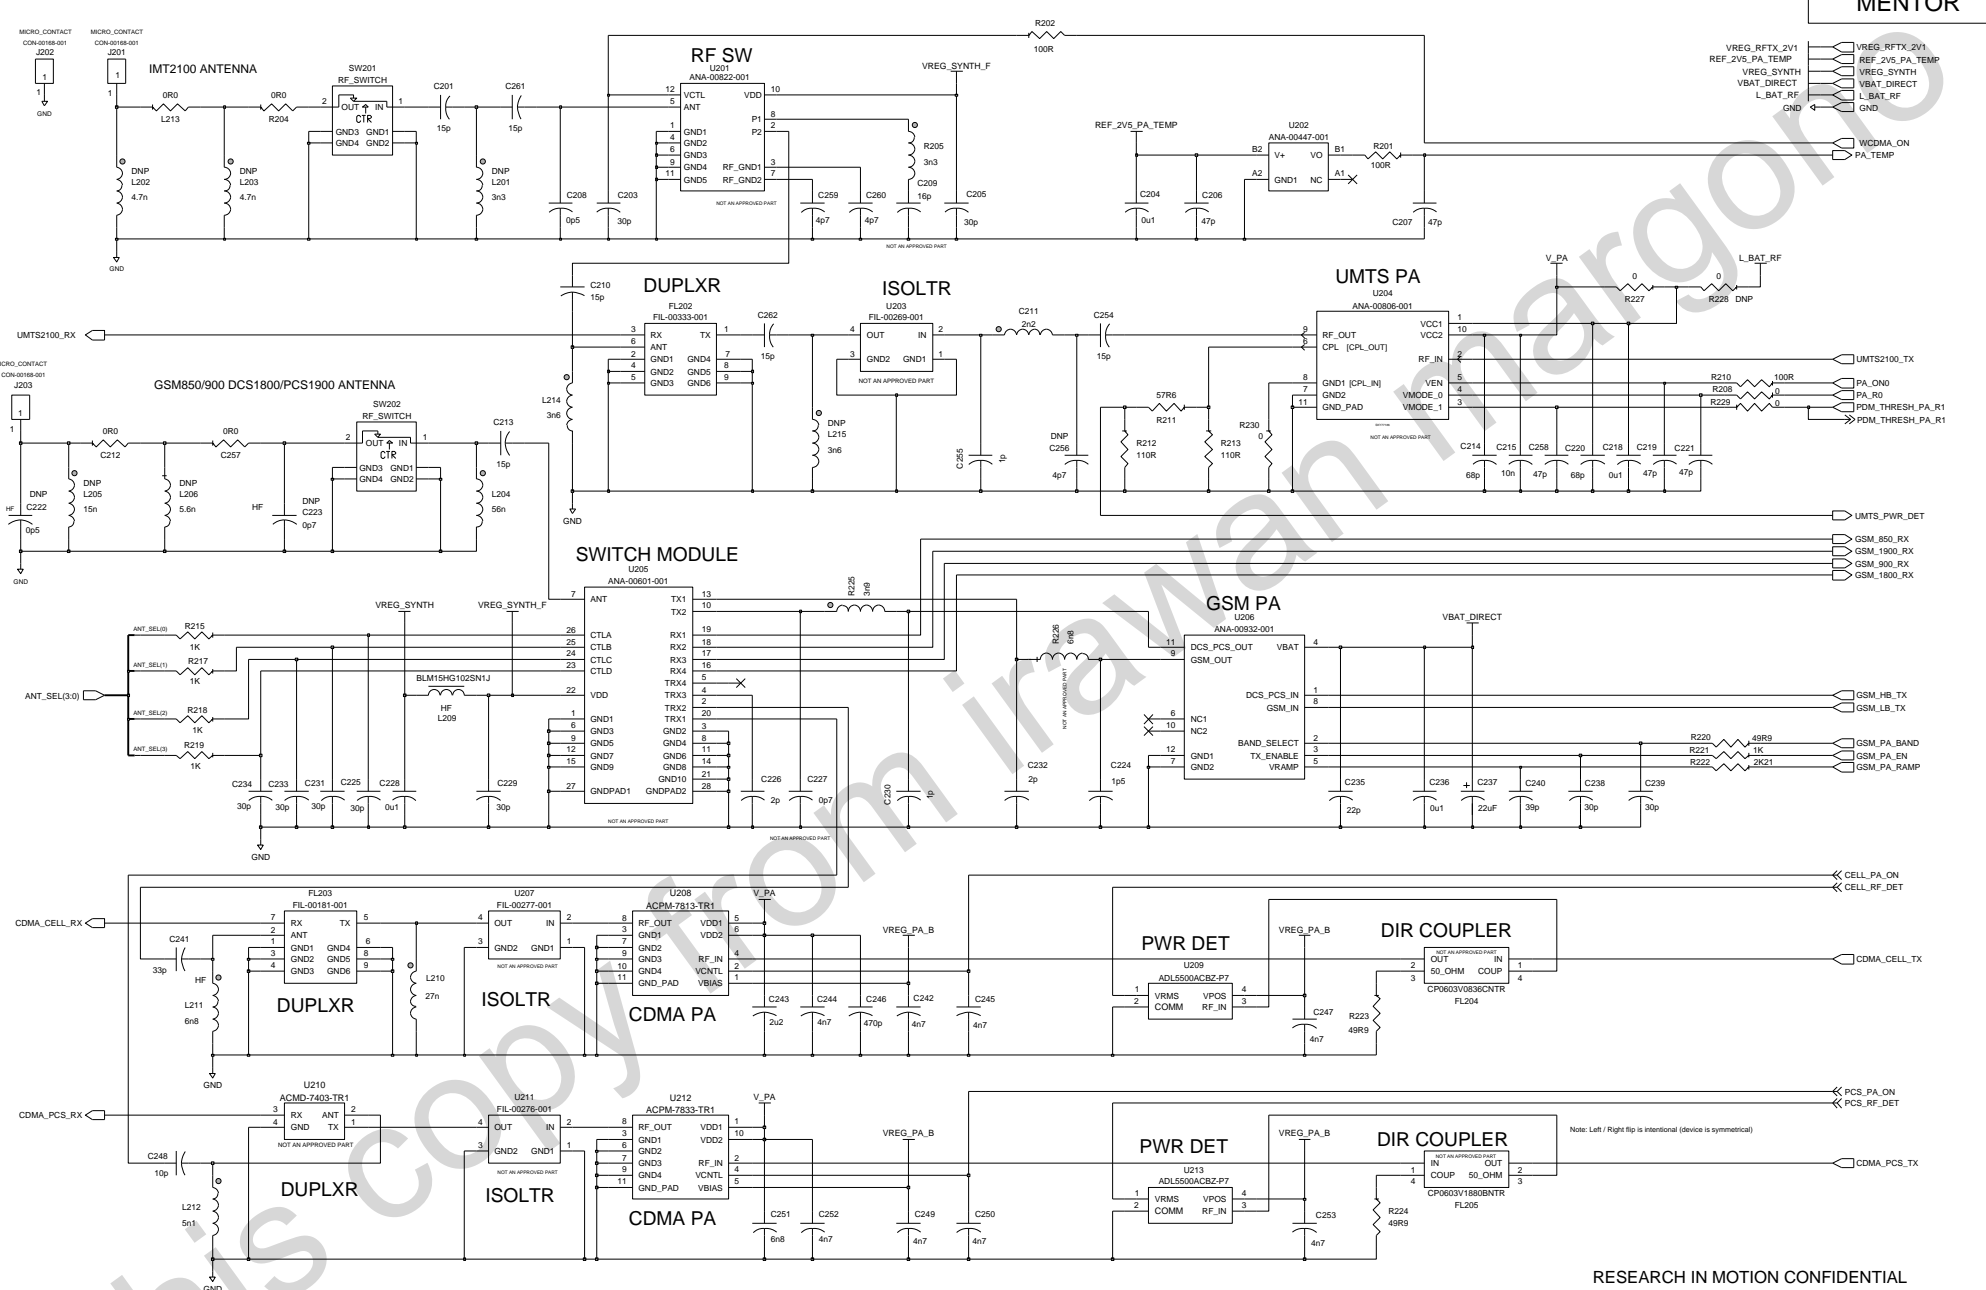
MENTOR

MICRO_CONTACT CON-00168-001 J202 1 1 GND
MICRO_CONTACT CON-00168-001 J201 1 1

IMT2100 ANTENNA

0R0 L213
0R0 R204

SW201 RF_SWITCH
2 OUT IN 1 CTR GND3 GND1 GND4 GND2

C201 15p
C261 15p

R202 100R

RF SW
U201 ANA-00822-001
12 VCTL 5 ANT 10 VDD 8 P1 2 P2
1 GND1 4 GND2 6 GND3 9 GND4 11 GND5 3 RF_GND1 7 RF_GND2
NOT AN APPROVED PART

VREG_SYNTH_F

R205 3n3
C209 16p

DNP L202 4.7n
DNP L203 4.7n
DNP L201 3n3
C208 0p5
C203 30p
C259 4p7
C260 4p7
C205 30p
NOT AN APPROVED PART
GND

REF_2V5_PA_TEMP
U202 ANA-00447-001
B2 V+ VO B1 A2 GND1 NC A1
R201 100R
C204 0u1
C206 47p
C207 47p

VREG_RFTX_2V1 VREG_RFTX_2V1
REF_2V5_PA_TEMP REF_2V5_PA_TEMP
VREG_SYNTH VREG_SYNTH
VBAT_DIRECT VBAT_DIRECT
L_BAT_RF L_BAT_RF
GND GND
WCDMA_ON
PA_TEMP

C210 15p

DUPLXR
FL202 FIL-00333-001
3 RX TX 1 6 ANT 2 GND1 GND4 7 4 GND2 GND5 8 5 GND3 GND6 9

C262 15p

ISOLTR
U203 FIL-00269-001
4 OUT IN 2 3 GND2 GND1 1
NOT AN APPROVED PART

C211 2n2
C254 15p

UMTS PA
U204 ANA-00806-001
9 RF_OUT 6 CPL [CPL_OUT] VCC1 1 VCC2 10 RF_IN 2
8 GND1 [CPL_IN] 7 GND2 11 GND_PAD VEN 5 VMODE_0 4 VMODE_1 3
NOT AN APPROVED PART

V_PA L_BAT_RF
0 R227 0 R228 DNP

UMTS2100_RX
UMTS2100_TX

R210 100R
R208 0
R229 0
PA_ON0
PA_R0
PDM_THRESH_PA_R1
PDM_THRESH_PA_R1

MICRO_CONTACT CON-00168-001 J203 1 1

GSM850/900 DCS1800/PCS1900 ANTENNA

0R0 C212
0R0 C257

SW202 RF_SWITCH
2 OUT IN 1 CTR GND3 GND1 GND4 GND2

C213 15p

L214 3n6
DNP L215 3n6

57R6 R211
R212 110R
R213 110R
R230 0

C255 1p
DNP C256 4p7

C214 68p C215 10n C258 47p C220 68p C218 0u1 C219 47p C221 47p

UMTS_PWR_DET

HF DNP C222 0p5
DNP L205 15n
DNP L206 5.6n
HF DNP C223 0p7
L204 56n
GND
GND

SWITCH MODULE
U205 ANA-00601-001
7 ANT TX1 13 TX2 10
26 CTLA RX1 19 25 CTLB RX2 18 24 CTLC RX3 17 23 CTLD RX3 16 RX4 5
22 VDD TRX4 4 TRX3 2 TRX2 20 TRX1 3
1 GND1 GND2 8 6 GND3 GND4 11 9 GND5 GND6 14 12 GND7 GND8 21 15 GND9 GND10 28
27 GNDPAD1 GNDPAD2
NOT AN APPROVED PART

VREG_SYNTH VREG_SYNTH_F

ANT_SEL(0) R215 1K
ANT_SEL(1) R217 1K
ANT_SEL(2) R218 1K
ANT_SEL(3) R219 1K
ANT_SEL(3:0)

BLM15HG102SN1J HF L209

C234 30p C233 30p C231 30p C225 30p C228 0u1 C229 30p
C226 2p C227 0p7
C230 1p
GND

R225 3n9
R226 6n8
NOT AN APPROVED PART
NOT AN APPROVED PART

GSM_850_RX
GSM_1900_RX
GSM_900_RX
GSM_1800_RX

GSM PA
U206 ANA-00932-001
11 DCS_PCS_OUT 9 GSM_OUT VBAT 4
DCS_PCS_IN 1 GSM_IN 8
6 NC1 10 NC2
BAND_SELECT 12 TX_ENABLE 3 VRAMP 5
12 GND1 7 GND2

VBAT_DIRECT

C232 2p
C224 1p5
C235 22p C236 0u1 C237 22uF C240 39p C238 30p C239 30p

R220 49R9
R221 1K
R222 2K21

GSM_HB_TX
GSM_LB_TX
GSM_PA_BAND
GSM_PA_EN
GSM_PA_RAMP

CELL_PA_ON
CELL_RF_DET

FL203 FIL-00181-001
7 RX TX 5 2 ANT 1 GND1 GND4 6 3 GND2 GND5 8 4 GND3 GND6 9
DUPLXR

CDMA_CELL_RX
C241 33p
HF L211 6n8
L210 27n
GND

U207 FIL-00277-001
4 OUT IN 2 3 GND2 GND1 1
NOT AN APPROVED PART
ISOLTR

U208 ACPM-7813-TR1
8 RF_OUT VDD1 5 3 GND1 VDD2 6 7 GND2 9 GND3 RF_IN 4 10 GND4 VCNTL 2 11 GND_PAD VBIAS 1
CDMA PA

V_PA
VREG_PA_B

C243 2u2 C244 4n7 C246 470p C242 4n7 C245 4n7

PWR DET
U209 ADL5500ACBZ-P7
1 VRMS VPOS 4 2 COMM RF_IN 3

VREG_PA_B
C247 4n7

DIR COUPLER
NOT AN APPROVED PART
2 OUT IN 1 3 50_OHM COUP 4
CP0603V0836CNTR FL204
R223 49R9

CDMA_CELL_TX

U210 ACMD-7403-TR1
3 RX ANT 2 4 GND TX 1
NOT AN APPROVED PART
DUPLXR

CDMA_PCS_RX
C248 10p
L212 5n1
GND

U211 FIL-00276-001
4 OUT IN 2 3 GND2 GND1 1
ISOLTR

U212 ACPM-7833-TR1
8 RF_OUT VDD1 1 3 GND1 VDD2 10 6 GND2 7 GND3 RF_IN 2 9 GND4 VCNTL 4 11 GND_PAD VBIAS 5
CDMA PA

V_PA
VREG_PA_B

C251 6n8 C252 4n7 C249 4n7 C250 4n7

PWR DET
U213 ADL5500ACBZ-P7
1 VRMS VPOS 4 2 COMM RF_IN 3

VREG_PA_B
C253 4n7

DIR COUPLER
NOT AN APPROVED PART
1 IN OUT 2 4 COUP 50_OHM 3
CP0603V1880BNTR FL205
R224 49R9

PCS_PA_ON
PCS_RF_DET

Note: Left / Right flip is intentional (device is symmetrical)

CDMA_PCS_TX

RESEARCH IN MOTION CONFIDENTIAL

This copy from irawan margono